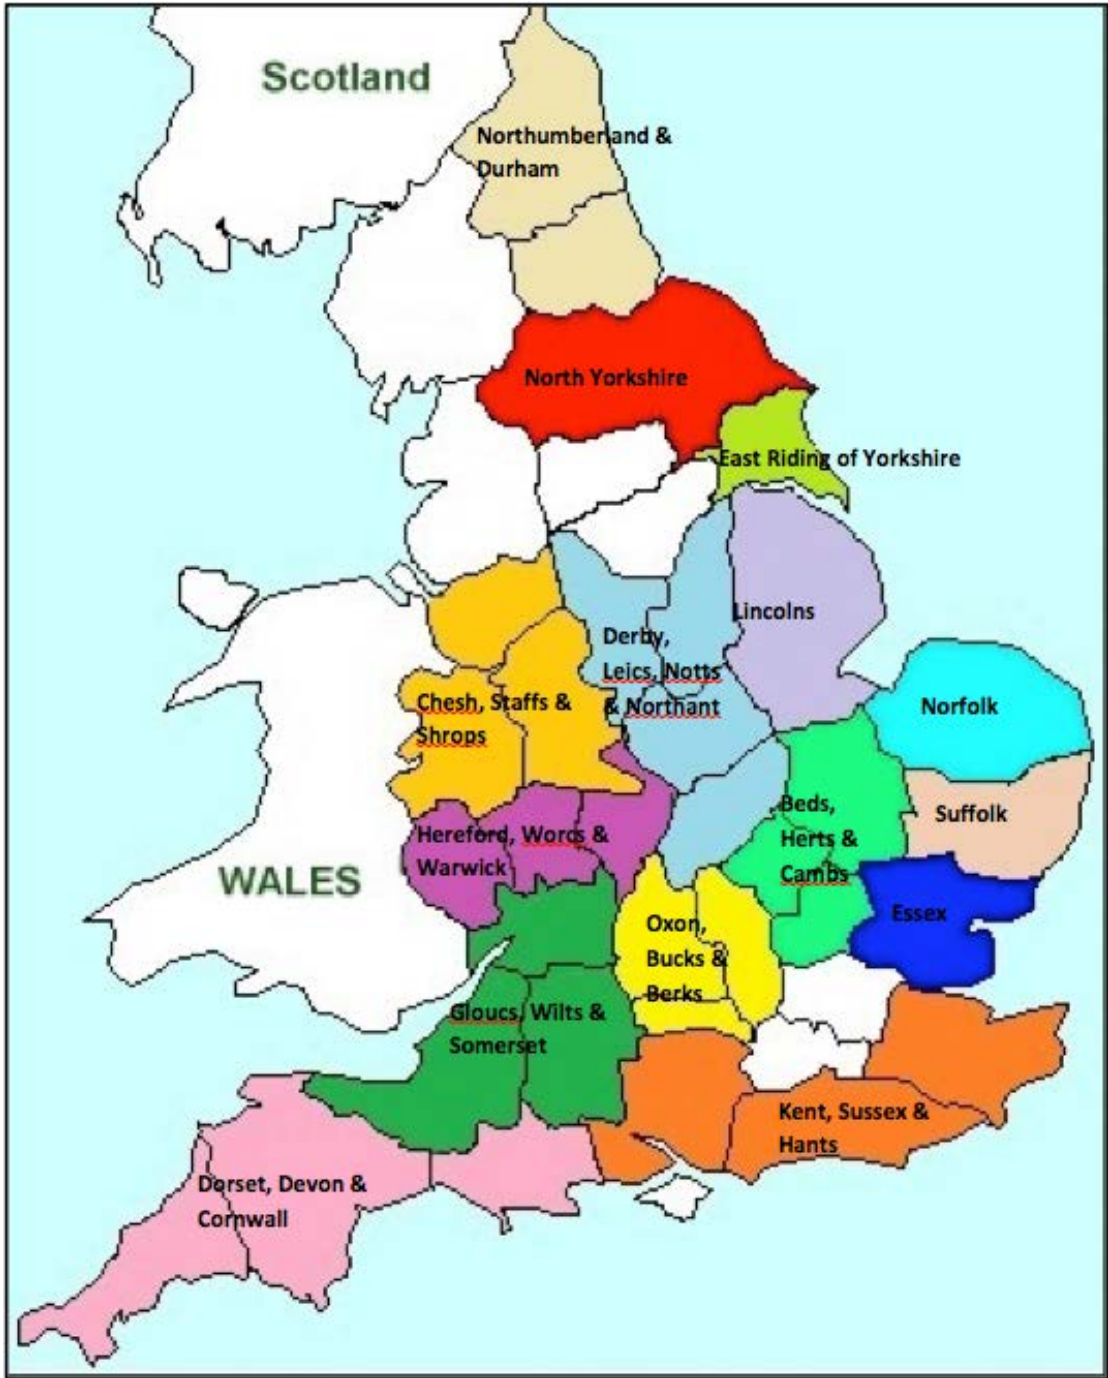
Scotland

Northumberland & Durham

North Yorkshire

East Riding of Yorkshire

Lincolns

Derby, Leics, Notts & Northant

Chesh, Staffs & Shrops

Norfolk

Suffolk

Beds, Herts & Cambs

Hereford, Worcs & Warwick

WALES

Essex

Oxon, Bucks & Berks

Gloucs, Wilts & Somerset

Kent, Sussex & Hants

Dorset, Devon & Cornwall